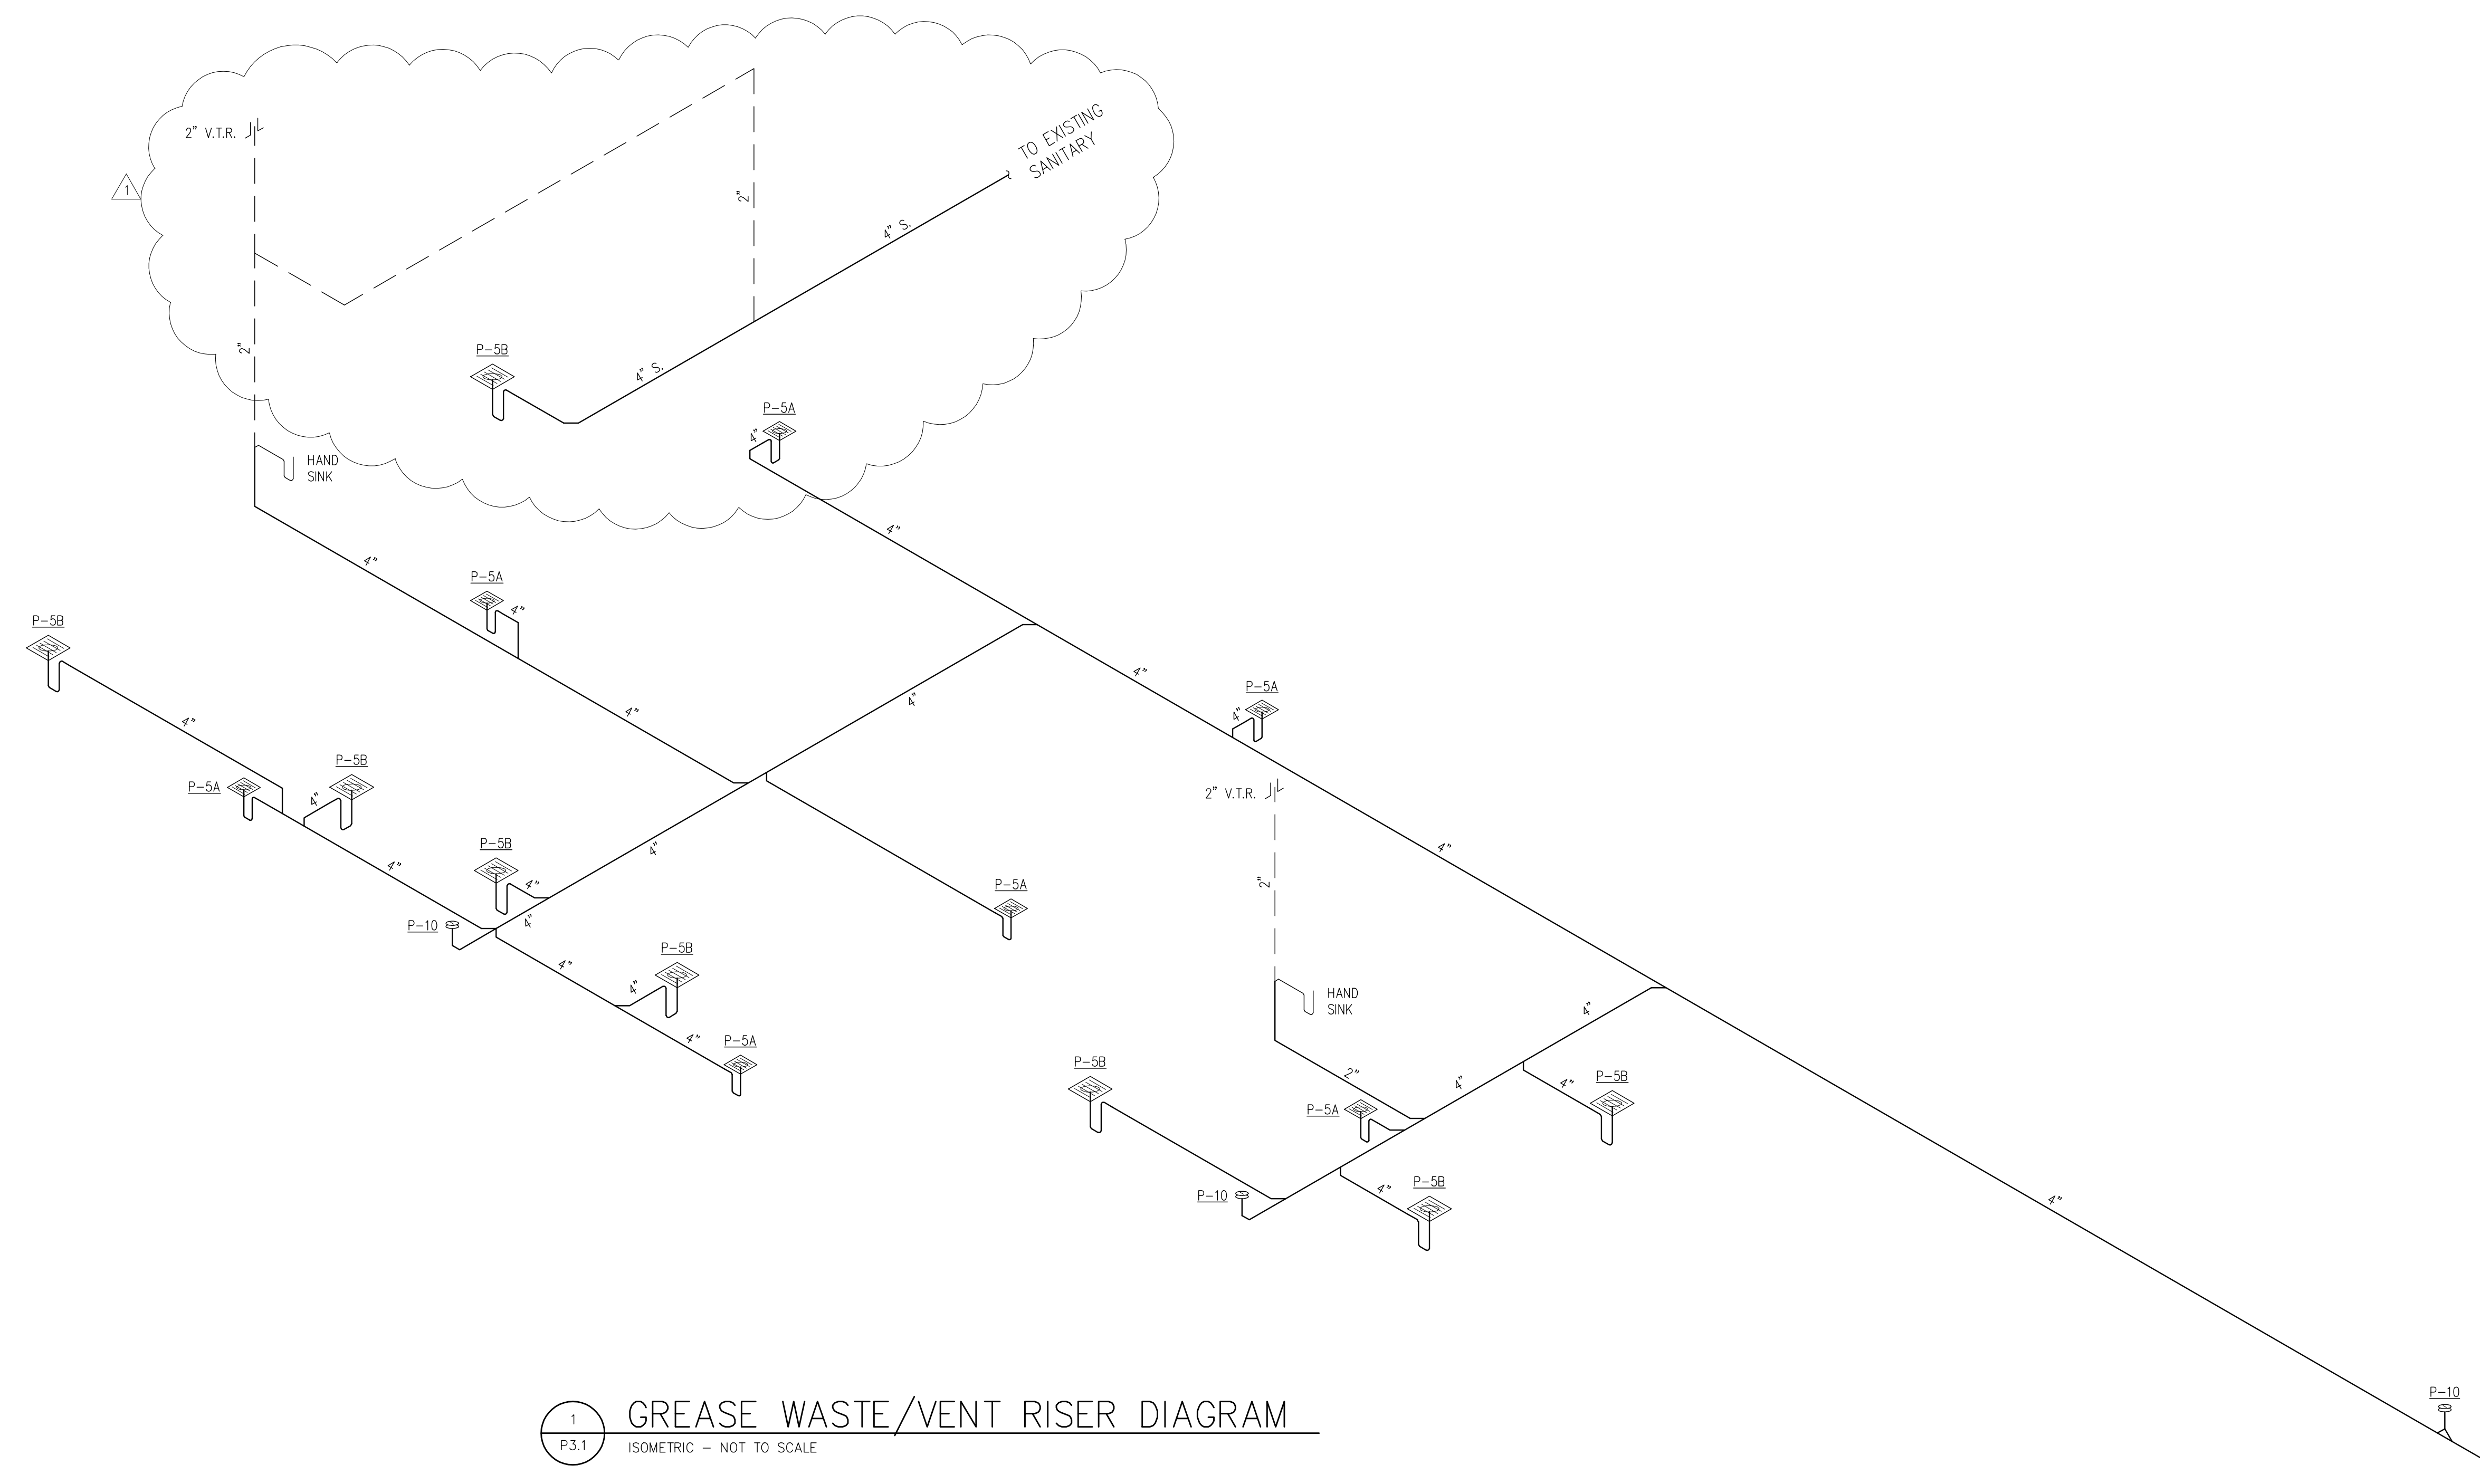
2" V.T.R.

1

2"

2"

TO EXISTING SANITARY

4" S.

4" S.

P-5B

P-5A

4"

HAND SINK

4"

4"

P-5A

4"

P-5B

4"

4"

4"

P-5A

4"

P-5B

P-5A

4"

2" V.T.R.

4"

P-5B

4"

4"

4"

P-10

4"

P-5A

2"

4"

4"

P-5B

4"

HAND SINK

4"

P-5A

4"

P-5B

2"

4"

4"

P-5B

P-5A

P-10

4"

P-5B

4"

P-10

1
P3.1

GREASE WASTE/VENT RISER DIAGRAM
ISOMETRIC – NOT TO SCALE